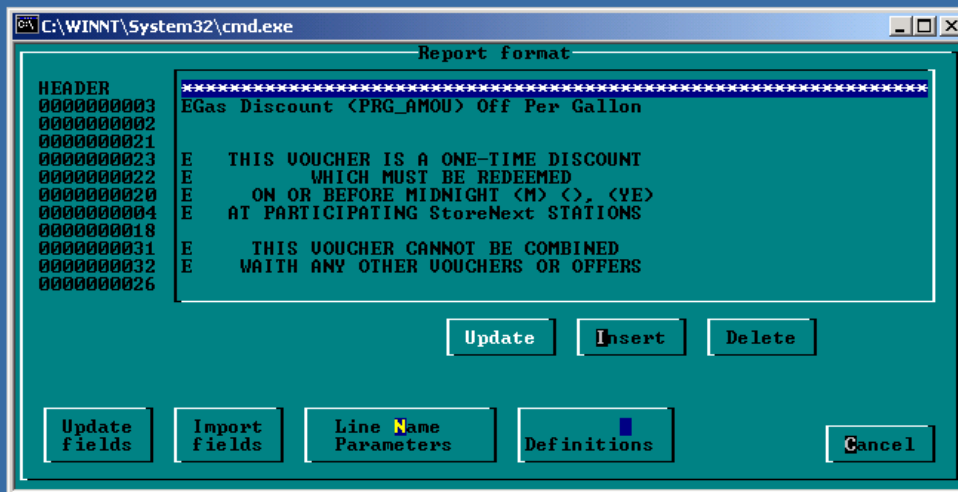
C:\WINNT\System32\cmd.exe

Report format

HEADER
0000000003
0000000002
0000000021
0000000023
0000000022
0000000020
0000000004
0000000018
0000000031
0000000032
0000000026

****************************************************
EGas Discount (PRG_AMOU) Off Per Gallon

E THIS VOUCHER IS A ONE-TIME DISCOUNT
E WHICH MUST BE REDEEMED
E ON OR BEFORE MIDNIGHT (M) (), (YE)
E AT PARTICIPATING StoreNext STATIONS

E THIS VOUCHER CANNOT BE COMBINED
E WAITH ANY OTHER VOUCHERS OR OFFERS

Update
Insert
Delete

Update fields
Import fields
Line Name Parameters
Definitions
Cancel